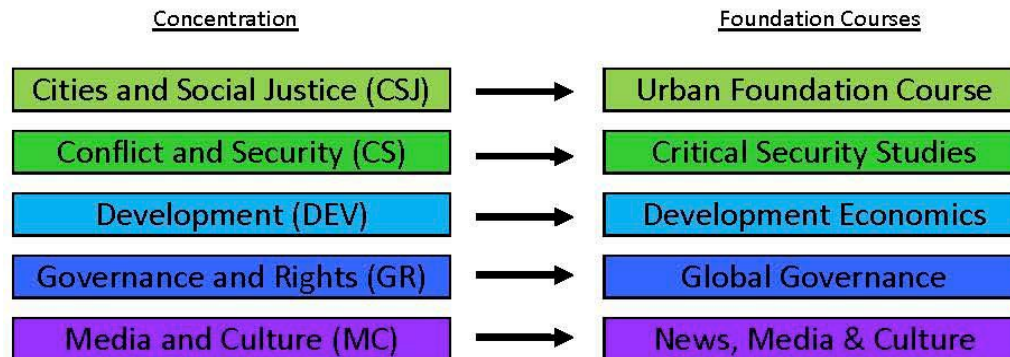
Concentration

Foundation Courses

Cities and Social Justice (CSJ)

Urban Foundation Course

Conflict and Security (CS)

Critical Security Studies

Development (DEV)

Development Economics

Governance and Rights (GR)

Global Governance

Media and Culture (MC)

News, Media & Culture